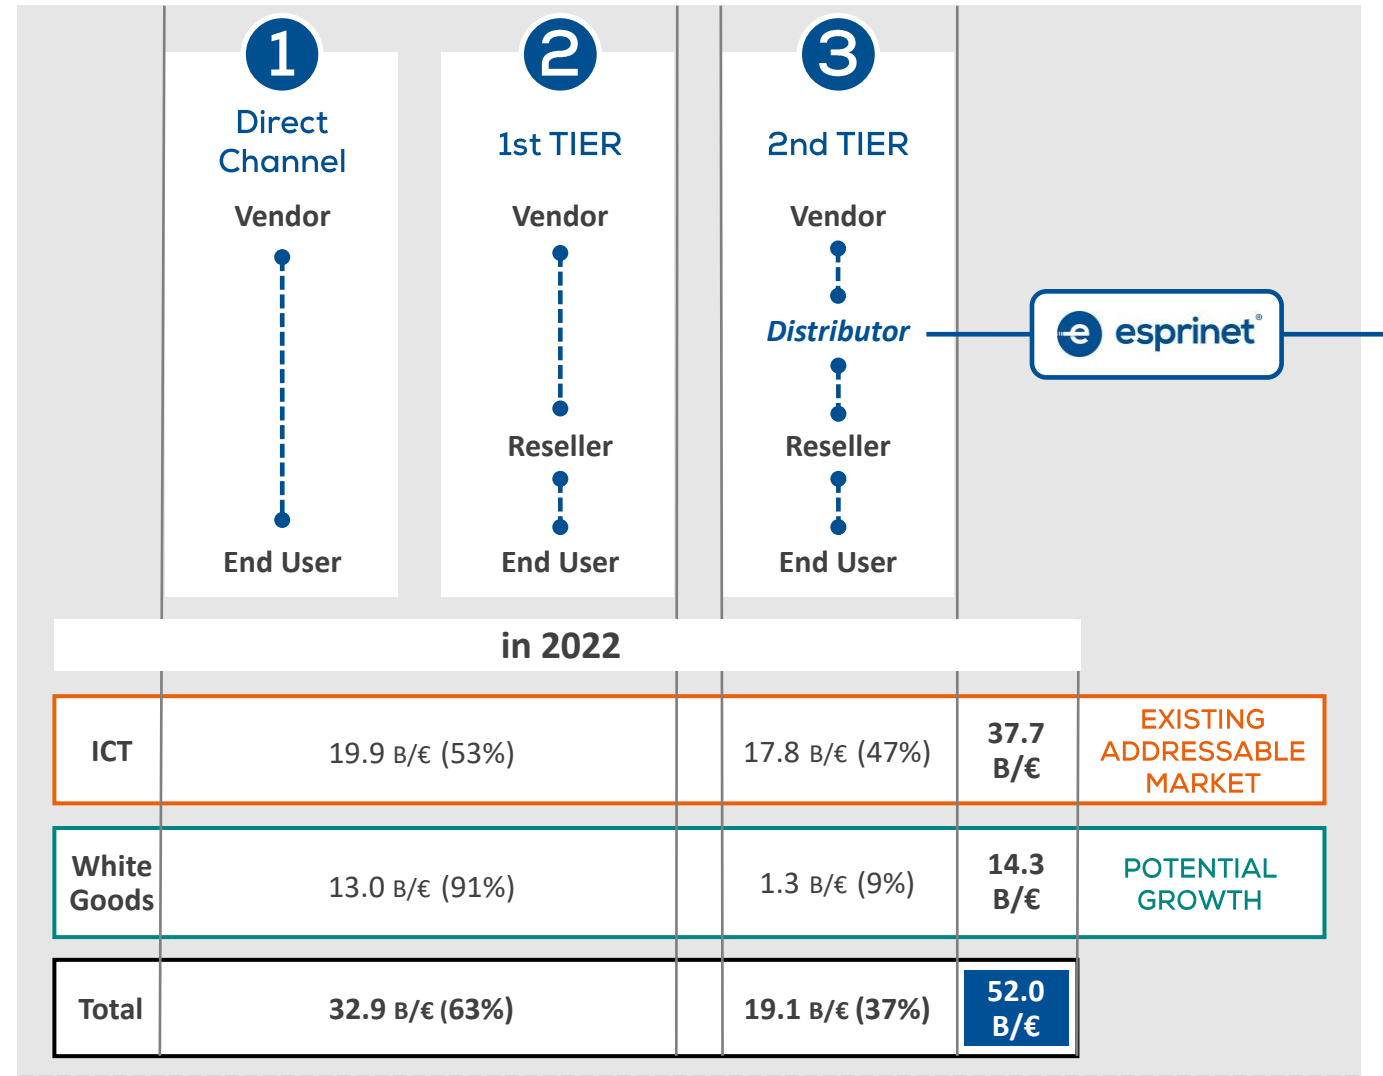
1
Direct Channel
Vendor
End User

2
1st TIER
Vendor
Reseller
End User

3
2nd TIER
Vendor
Distributor
Reseller
End User

esprinet®

in 2022

| ICT | 19.9 B/€ (53%) | 17.8 B/€ (47%) | 37.7 B/€ | EXISTING ADDRESSABLE MARKET |
|---|---|---|---|---|
| White Goods | 13.0 B/€ (91%) | 1.3 B/€ (9%) | 14.3 B/€ | POTENTIAL GROWTH |
| Total | 32.9 B/€ (63%) | 19.1 B/€ (37%) | 52.0 B/€ | |